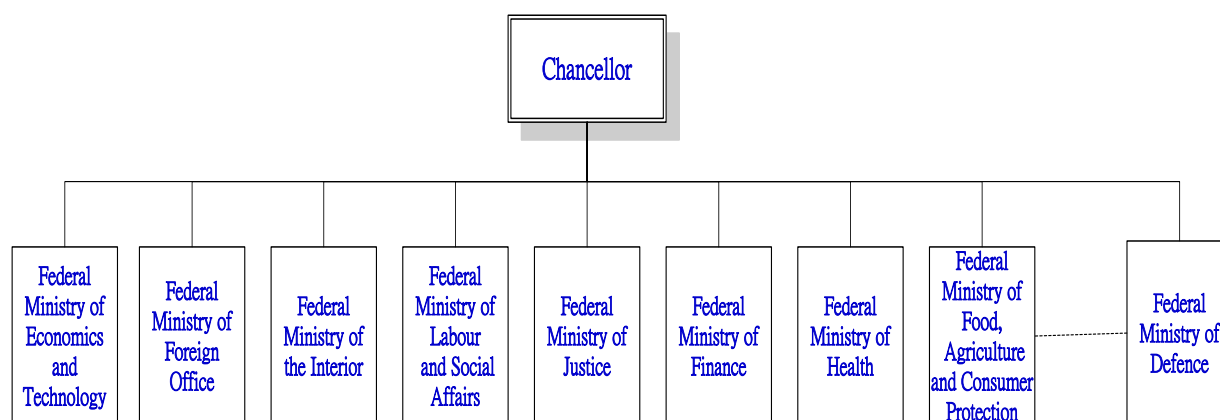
Chancellor

Federal Ministry of Economics and Technology

Federal Ministry of Foreign Office

Federal Ministry of the Interior

Federal Ministry of Labour and Social Affairs

Federal Ministry of Justice

Federal Ministry of Finance

Federal Ministry of Health

Federal Ministry of Food, Agriculture and Consumer Protection

Federal Ministry of Defence